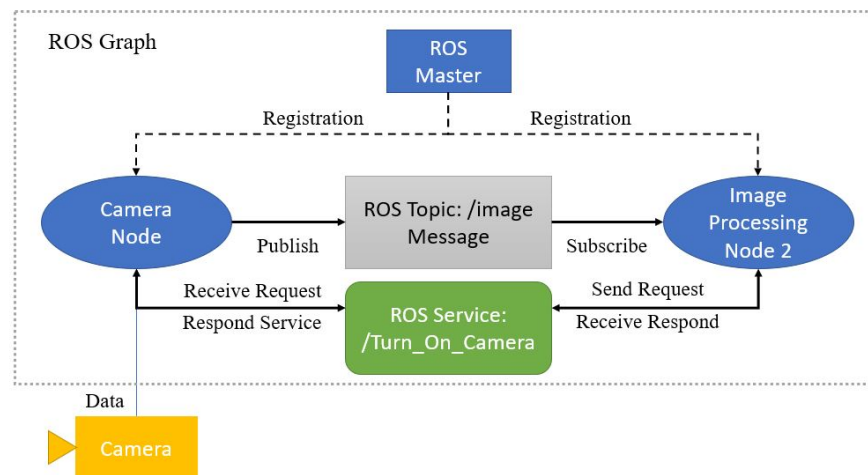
ROS Graph

ROS Master

Registration

Registration

Camera Node

ROS Topic: /image Message

Image Processing Node 2

Publish

Subscribe

Receive Request

Respond Service

ROS Service: /Turn_On_Camera

Send Request

Receive Respond

Data

Camera